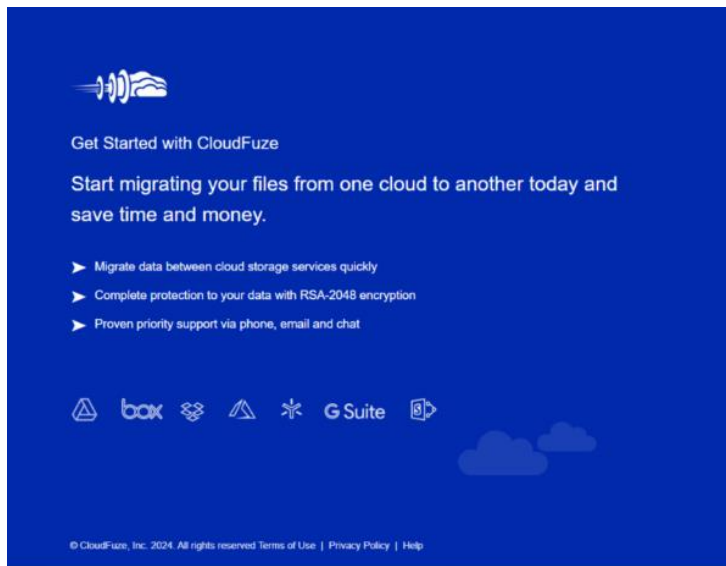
Get Started with CloudFuze

Start migrating your files from one cloud to another today and save time and money.

➤ Migrate data between cloud storage services quickly

➤ Complete protection to your data with RSA-2048 encryption

➤ Proven priority support via phone, email and chat

box G Suite

© CloudFuze, Inc. 2024. All rights reserved Terms of Use | Privacy Policy | Help